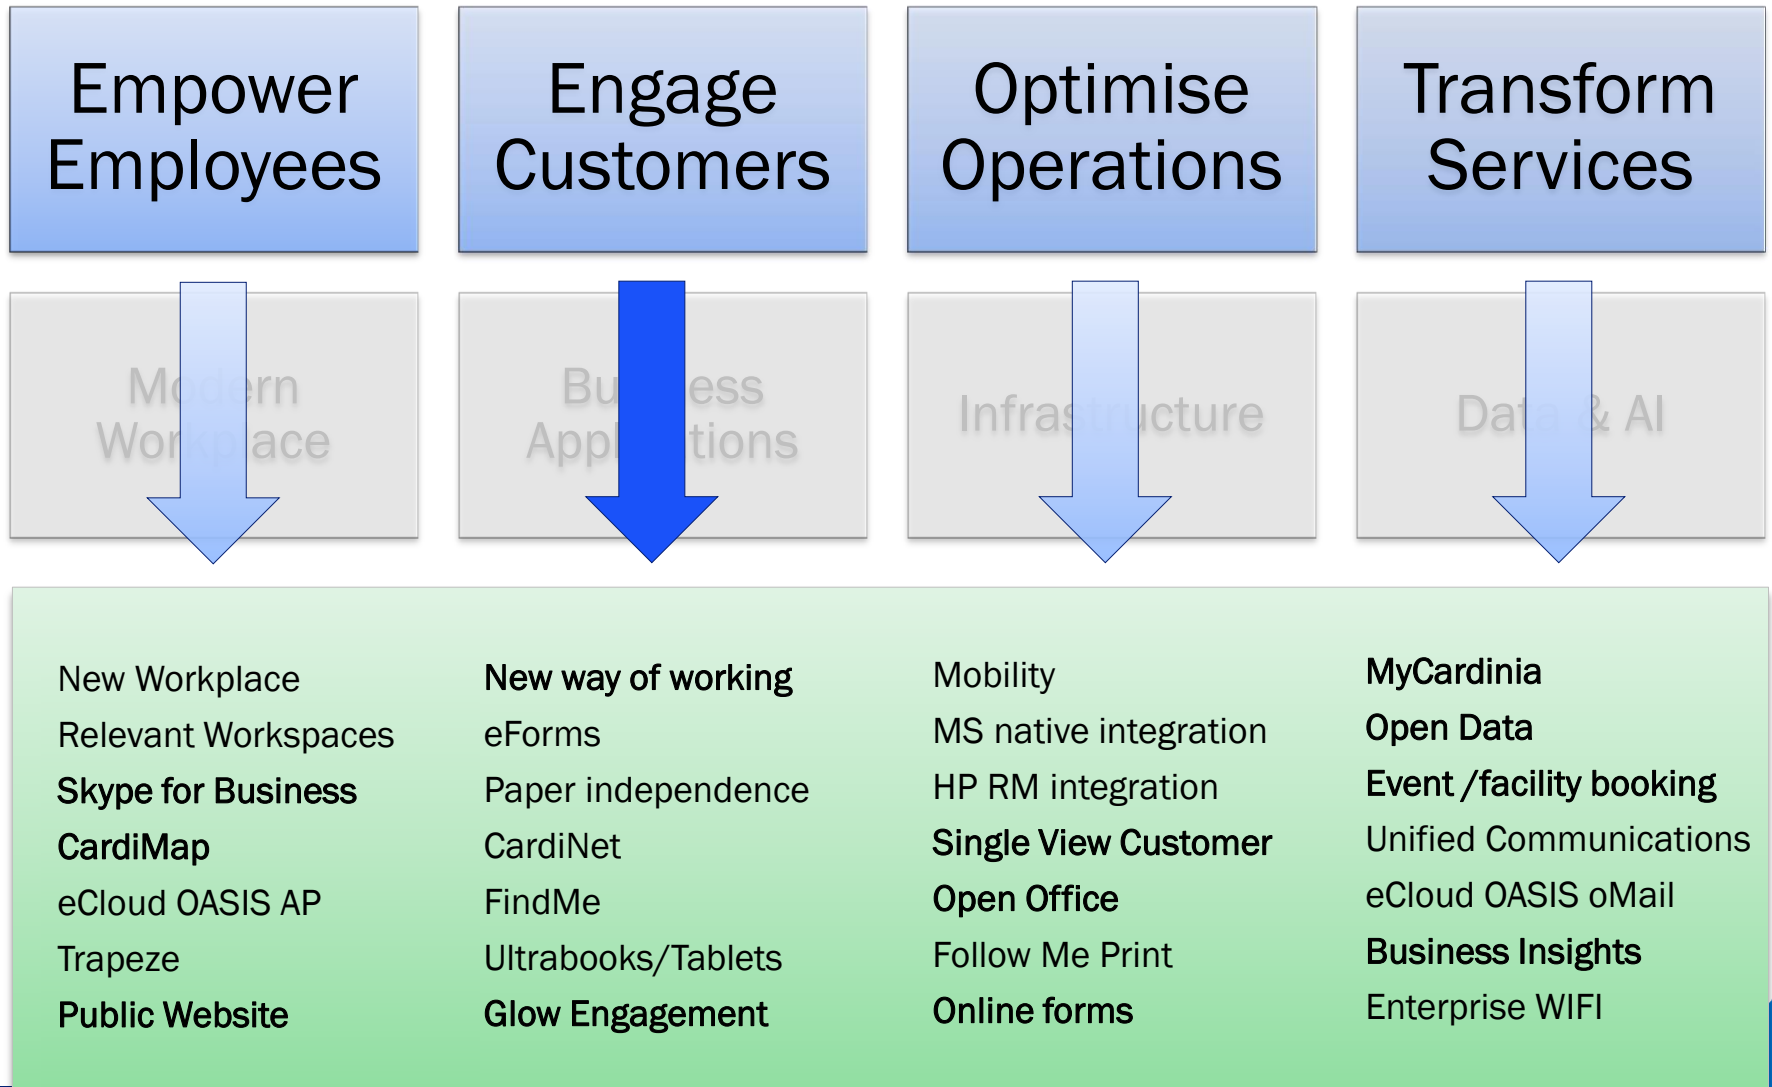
Empower Employees

Engage Customers

Optimise Operations

Transform Services

Mo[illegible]rn Wor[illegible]place

Bu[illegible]ess Appl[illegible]tions

Infras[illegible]ucture

Dat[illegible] & AI

New Workplace
Relevant Workspaces
Skype for Business
CardiMap
eCloud OASIS AP
Trapeze
Public Website

New way of working
eForms
Paper independence
CardiNet
FindMe
Ultrabooks/Tablets
Glow Engagement

Mobility
MS native integration
HP RM integration
Single View Customer
Open Office
Follow Me Print
Online forms

MyCardinia
Open Data
Event /facility booking
Unified Communications
eCloud OASIS oMail
Business Insights
Enterprise WIFI